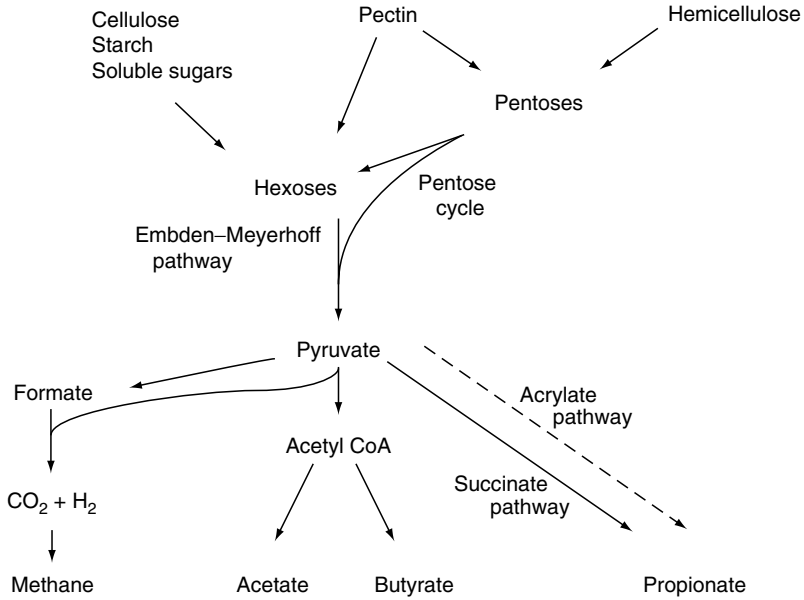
Cellulose
Starch
Soluble sugars

Pectin

Hemicellulose

Pentoses

Hexoses

Pentose cycle

Embden–Meyerhoff pathway

Pyruvate

Formate

Acrylate pathway

Acetyl CoA

Succinate pathway

$CO_2 + H_2$

Methane

Acetate

Butyrate

Propionate